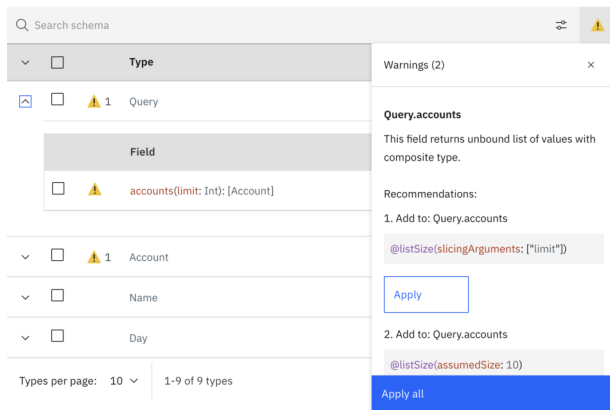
Search schema

| | | | Type |
|---|---|---|---|
| | | 1 | Query |

| | Field |
|---|---|
| | accounts(limit: Int): [Account] |

| | | | |
|---|---|---|---|
| | | 1 | Account |
| | | | Name |
| | | | Day |

Types per page: 10
1–9 of 9 types

Warnings (2)

Query.accounts

This field returns unbound list of values with composite type.

Recommendations:

1. Add to: Query.accounts

@listSize(slicingArguments: ["limit"])

Apply

2. Add to: Query.accounts

@listSize(assumedSize: 10)

Apply all